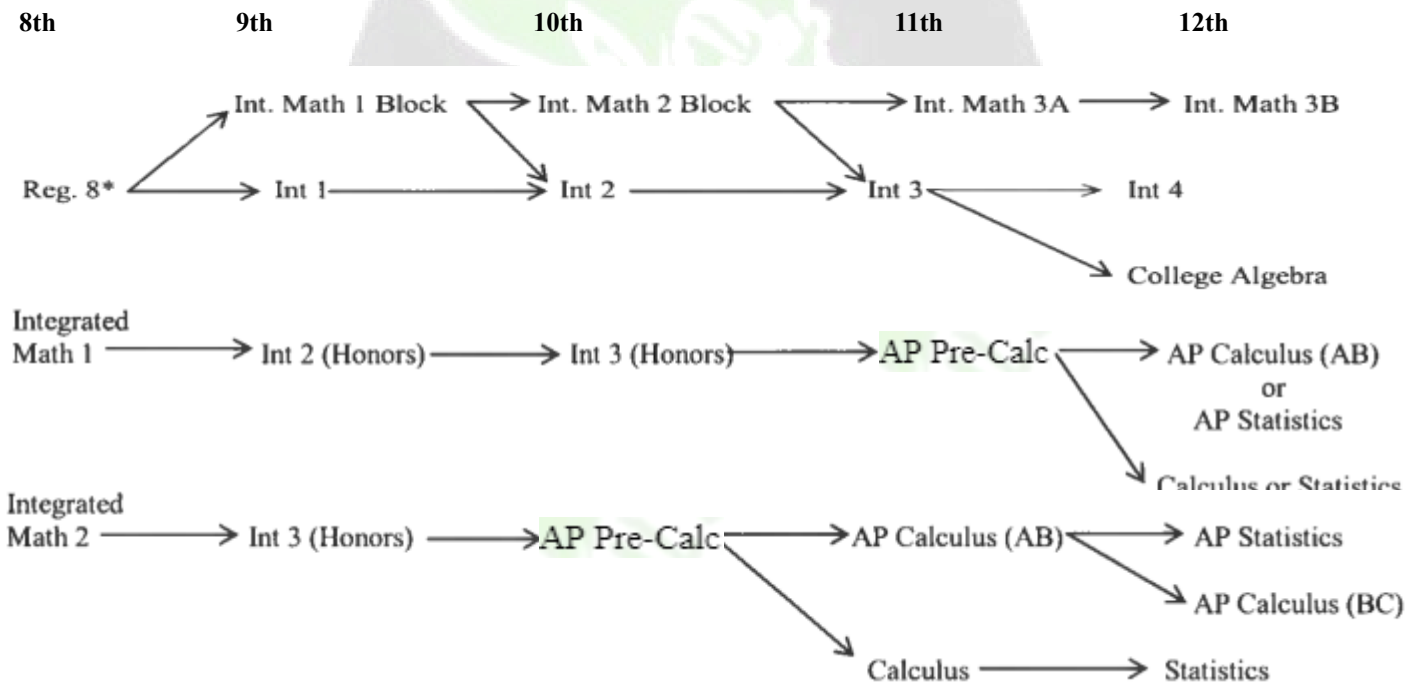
8th 9th 10th 11th 12th

Int. Math 1 Block → Int. Math 2 Block → Int. Math 3A → Int. Math 3B

Reg. 8* → Int 1 → Int 2 → Int 3 → Int 4

College Algebra

Integrated Math 1 → Int 2 (Honors) → Int 3 (Honors) → AP Pre-Calc → AP Calculus (AB) or AP Statistics

Calculus or Statistics

Integrated Math 2 → Int 3 (Honors) → AP Pre-Calc → AP Calculus (AB) → AP Statistics

AP Calculus (BC)

Calculus → Statistics